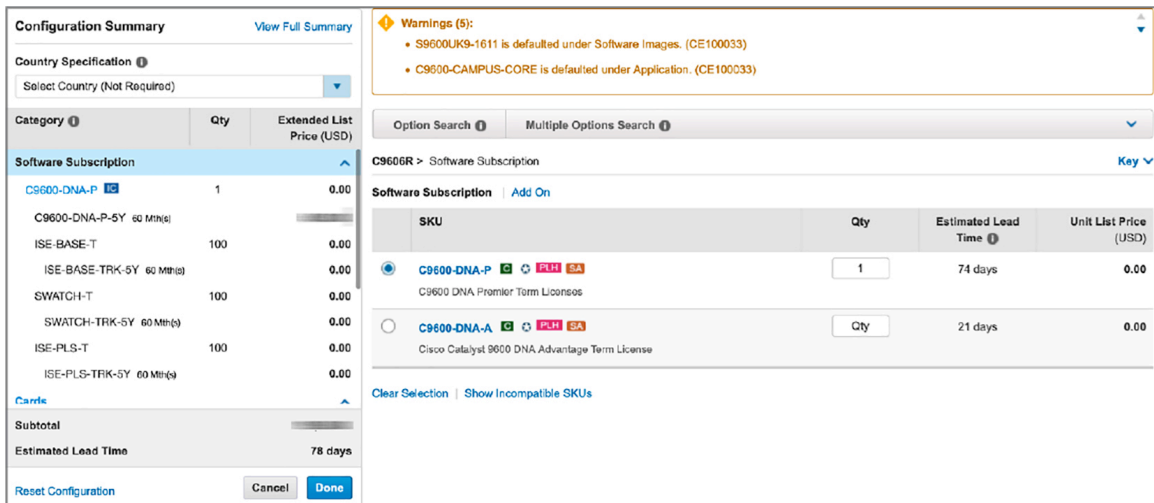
Configuration Summary View Full Summary

Country Specification

Select Country (Not Required)

| Category | Qty | Extended List Price (USD) |
|---|---|---|
| Software Subscription | | |
| C9600-DNA-P IC | 1 | 0.00 |
| C9600-DNA-P-5Y 60 Mth(s) | | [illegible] |
| ISE-BASE-T | 100 | 0.00 |
| ISE-BASE-TRK-5Y 60 Mth(s) | | 0.00 |
| SWATCH-T | 100 | 0.00 |
| SWATCH-TRK-5Y 60 Mth(s) | | 0.00 |
| ISE-PLS-T | 100 | 0.00 |
| ISE-PLS-TRK-5Y 60 Mth(s) | | 0.00 |
| Cards | | |

Subtotal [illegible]

Estimated Lead Time 78 days

Reset Configuration Cancel Done

Warnings (5):
• S9600UK9-1611 is defaulted under Software Images. (CE100033)
• C9600-CAMPUS-CORE is defaulted under Application. (CE100033)

Option Search Multiple Options Search

C9606R > Software Subscription Key

Software Subscription | Add On

| | SKU | Qty | Estimated Lead Time | Unit List Price (USD) |
|---|---|---|---|---|
| ◉ | C9600-DNA-P C PLH SA C9600 DNA Premier Term Licenses | 1 | 74 days | 0.00 |
| ○ | C9600-DNA-A C PLH SA Cisco Catalyst 9600 DNA Advantage Term License | Qty | 21 days | 0.00 |

Clear Selection | Show Incompatible SKUs